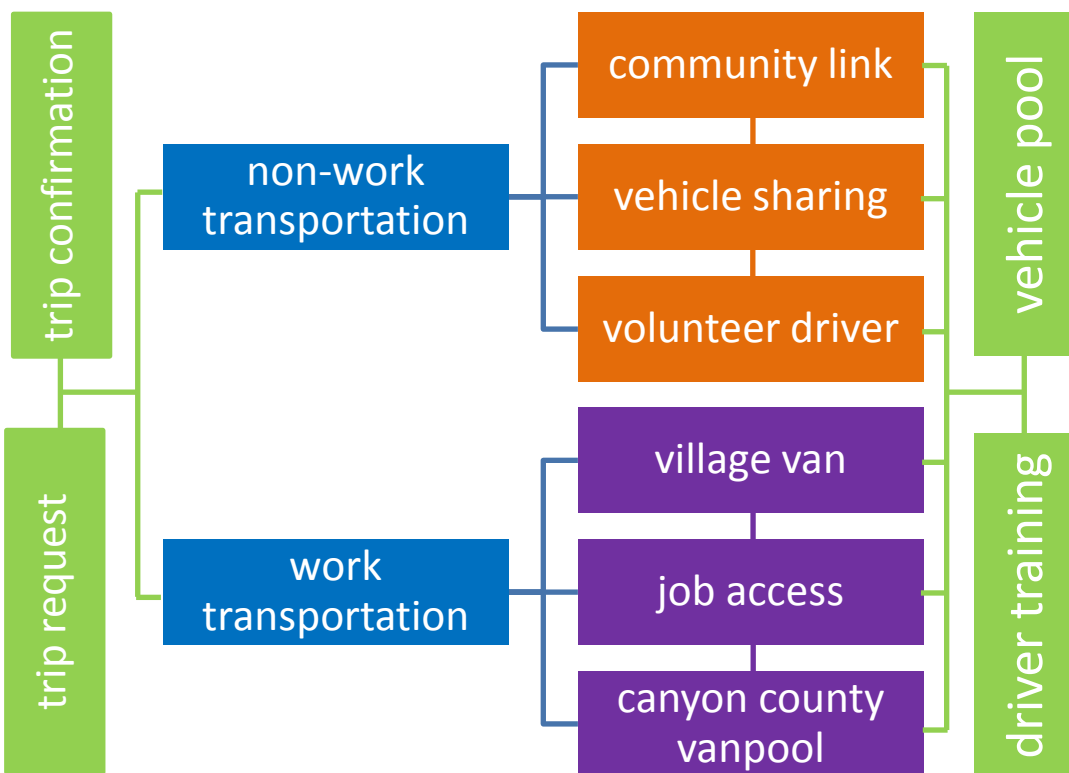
trip confirmation

trip request

non-work transportation

work transportation

community link

vehicle sharing

volunteer driver

village van

job access

canyon county vanpool

vehicle pool

driver training